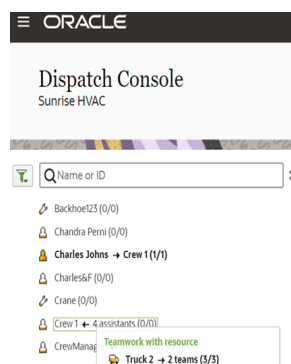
ORACLE

Dispatch Console
Sunrise HVAC

Name or ID

Backhoe123 (0/0)

Chandra Perni (0/0)

Charles Johns → Crew 1 (1/1)

Charles&F (0/0)

Crane (0/0)

Crew 1 ← 4 assistants (0/0)

CrewManag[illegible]

Teamwork with resource

Truck 2 → 2 teams (3/3)